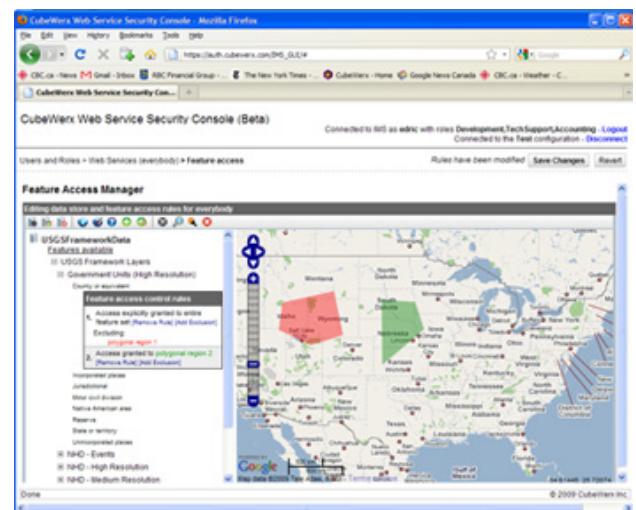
CubeWerx Web Service Security Console - Mozilla Firefox

File Edit View History Bookmarks Tools Help

https://auth.cubewerx.com/IMS_GUI/#

Google

CBC.ca - News Gmail - Inbox RBC Financial Group - ... The New York Times - ... CubeWerx - Home Google News Canada CBC.ca - Weather - C...

CubeWerx Web Service Security Con...

CubeWerx Web Service Security Console (Beta)

Connected to IMS as edric with roles Development,TechSupport,Accounting - Logout
Connected to the Test configuration - Disconnect

Users and Roles > Web Services (everybody) > Feature access

Rules have been modified Save Changes Revert

Feature Access Manager

Editing data store and feature access rules for everybody

USGSFrameworkData
Features available
USGS Framework Layers
Government Units (High Resolution)
County or equivalent

Feature access control rules

1. Access explicitly granted to entire feature set [Remove Rule] [Add Exclusion]
Excluding:
polygonal region 1

2. Access granted to polygonal region 2 [Remove Rule] [Add Exclusion]

Incorporated places
Jurisdictional
Minor civil division
Native American area
Reserve
State or territory
Unincorporated places

NHD - Events
NHD - High Resolution
NHD - Medium Resolution

Idaho
Wyoming
Salt Lake City
Nebraska
Lincoln

Google
Map data ©2009 Tele Atlas, INEGI - Terms of Use

Done

© 2009 CubeWerx Inc.